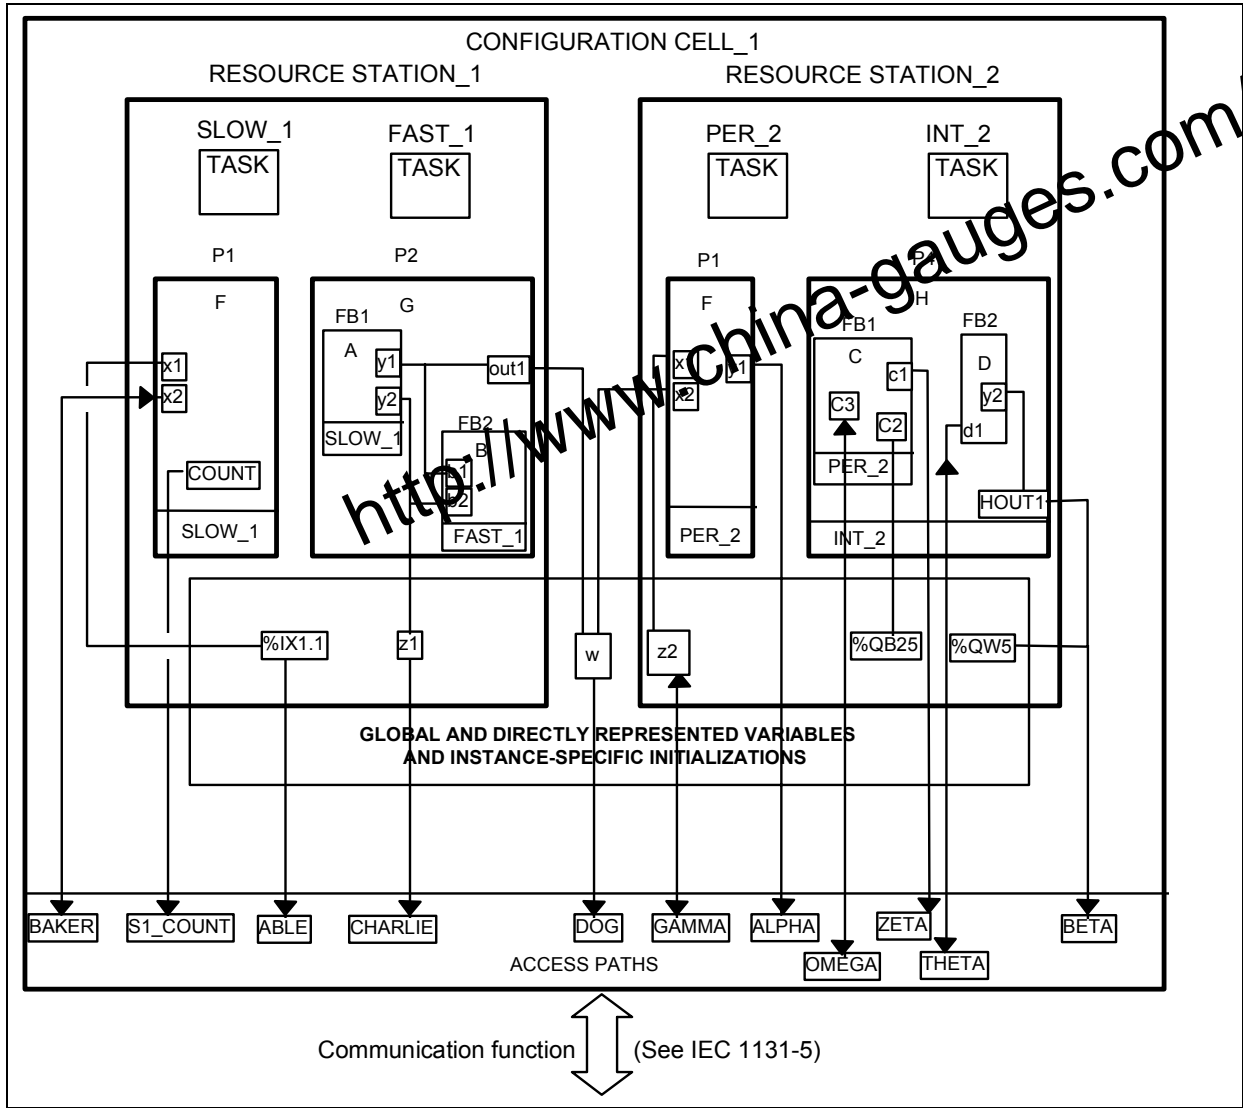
CONFIGURATION CELL_1

RESOURCE STATION_1

RESOURCE STATION_2

SLOW_1
TASK

FAST_1
TASK

PER_2
TASK

INT_2
TASK

http://www.china-gauges.com

P1

F

x1

x2

COUNT

SLOW_1

P2

G

FB1

A

y1

y2

SLOW_1

out1

FB2

B

b1

b2

FAST_1

P1

F

x1

x2

y1

PER_2

P4

H

FB1

C

c1

C3

C2

PER_2

FB2

D

y2

d1

HOUT1

INT_2

%IX1.1

z1

w

z2

%QB25

%QW5

GLOBAL AND DIRECTLY REPRESENTED VARIABLES
AND INSTANCE-SPECIFIC INITIALIZATIONS

BAKER

S1_COUNT

ABLE

CHARLIE

DOG

GAMMA

ALPHA

ZETA

BETA

OMEGA

THETA

ACCESS PATHS

Communication function

(See IEC 1131-5)